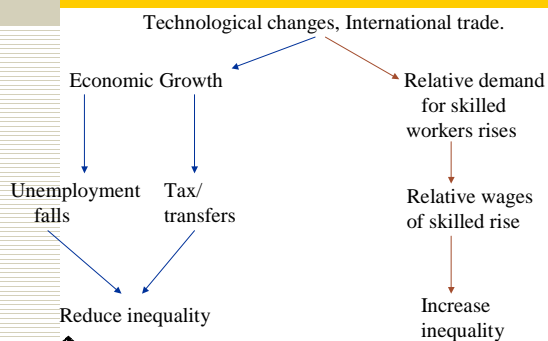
Technological changes, International trade.

Economic Growth

Relative demand for skilled workers rises

Unemployment falls

Tax/ transfers

Relative wages of skilled rise

Reduce inequality

Increase inequality